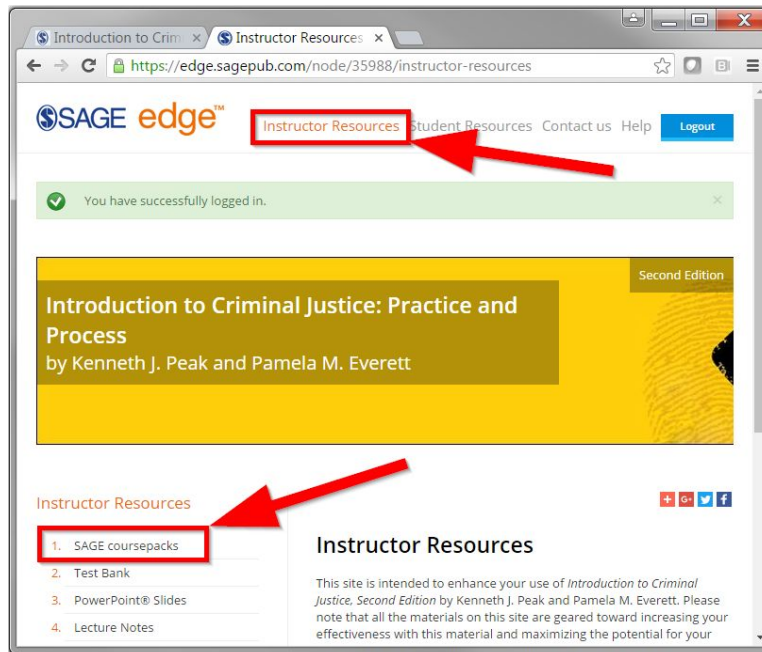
Introduction to Crim ×
Instructor Resources ×

https://edge.sagepub.com/node/35988/instructor-resources

SAGE edge™

Instructor Resources Student Resources Contact us Help Logout

You have successfully logged in. ×

Second Edition

Introduction to Criminal Justice: Practice and Process
by Kenneth J. Peak and Pamela M. Everett

Instructor Resources

1. SAGE coursepacks
2. Test Bank
3. PowerPoint® Slides
4. Lecture Notes

Instructor Resources

This site is intended to enhance your use of *Introduction to Criminal Justice, Second Edition* by Kenneth J. Peak and Pamela M. Everett. Please note that all the materials on this site are geared toward increasing your effectiveness with this material and maximizing the potential for your